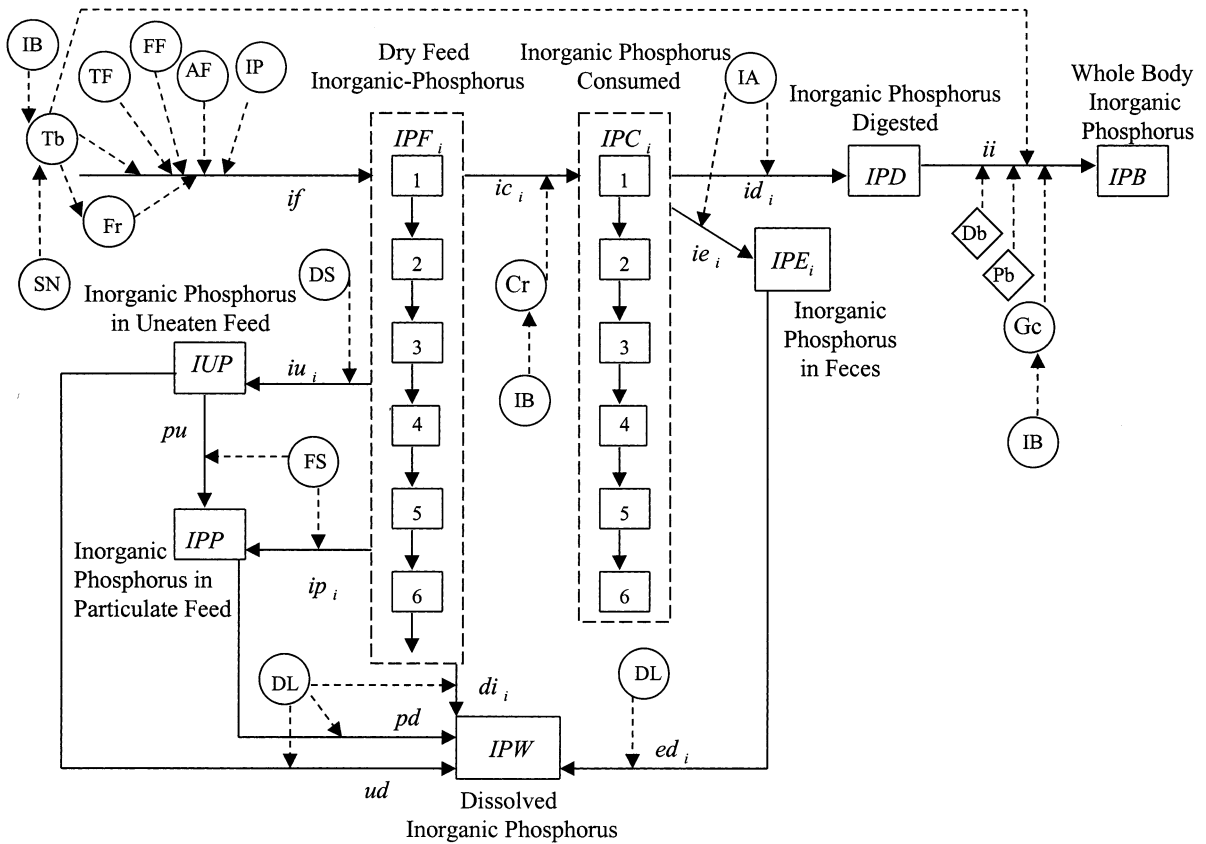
IB
TF
FF
AF
IP
Tb
Fr
SN
if
Dry Feed Inorganic-Phosphorus
$IPF_i$
1
2
3
4
5
6
$ic_i$
Cr
IB
Inorganic Phosphorus Consumed
$IPC_i$
1
2
3
4
5
6
IA
$id_i$
$ie_i$
$IPE_i$
Inorganic Phosphorus in Feces
Inorganic Phosphorus Digested
$IPD$
$ii$
Db
Pb
Gc
IB
Whole Body Inorganic Phosphorus
$IPB$
DS
Inorganic Phosphorus in Uneaten Feed
$IUP$
$iu_i$
$pu$
FS
$IPP$
Inorganic Phosphorus in Particulate Feed
$ip_i$
DL
$di_i$
$pd$
$ud$
$IPW$
Dissolved Inorganic Phosphorus
DL
$ed_i$